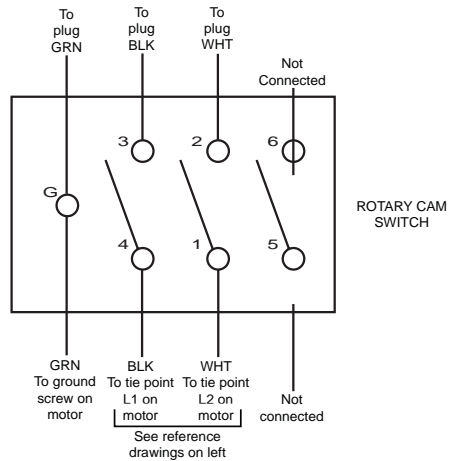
To plug GRN

To plug BLK

To plug WHT

Not Connected

3

2

6

G

ROTARY CAM SWITCH

4

1

5

GRN To ground screw on motor

BLK To tie point L1 on motor

WHT To tie point L2 on motor

Not connected

See reference drawings on left